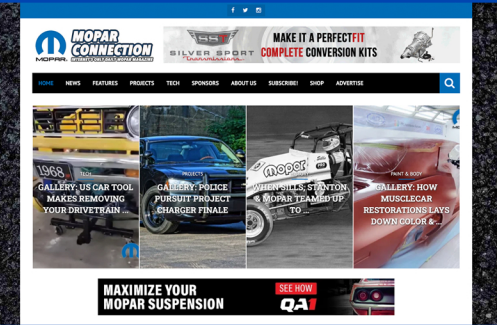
MOPAR MOPAR CONNECTION INTERNET'S ONLY DAILY MOPAR MAGAZINE

SSI SILVER SPORT Transmissions MAKE IT A PERFECTFIT COMPLETE CONVERSION KITS

HOME NEWS FEATURES PROJECTS TECH SPONSORS ABOUT US SUBSCRIBE! SHOP ADVERTISE

1968 TECH GALLERY: US CAR TOOL MAKES REMOVING YOUR DRIVETRAIN ...

PROJECTS GALLERY: POLICE PURSUIT PROJECT CHARGER FINALE

mopar WHEN SILLS, STANTON, & MOPAR TEAMED UP TO ...

PAINT & BODY GALLERY: HOW MUSCLECAR RESTORATIONS LAYS DOWN COLOR & ...

MAXIMIZE YOUR MOPAR SUSPENSION SEE HOW QA1